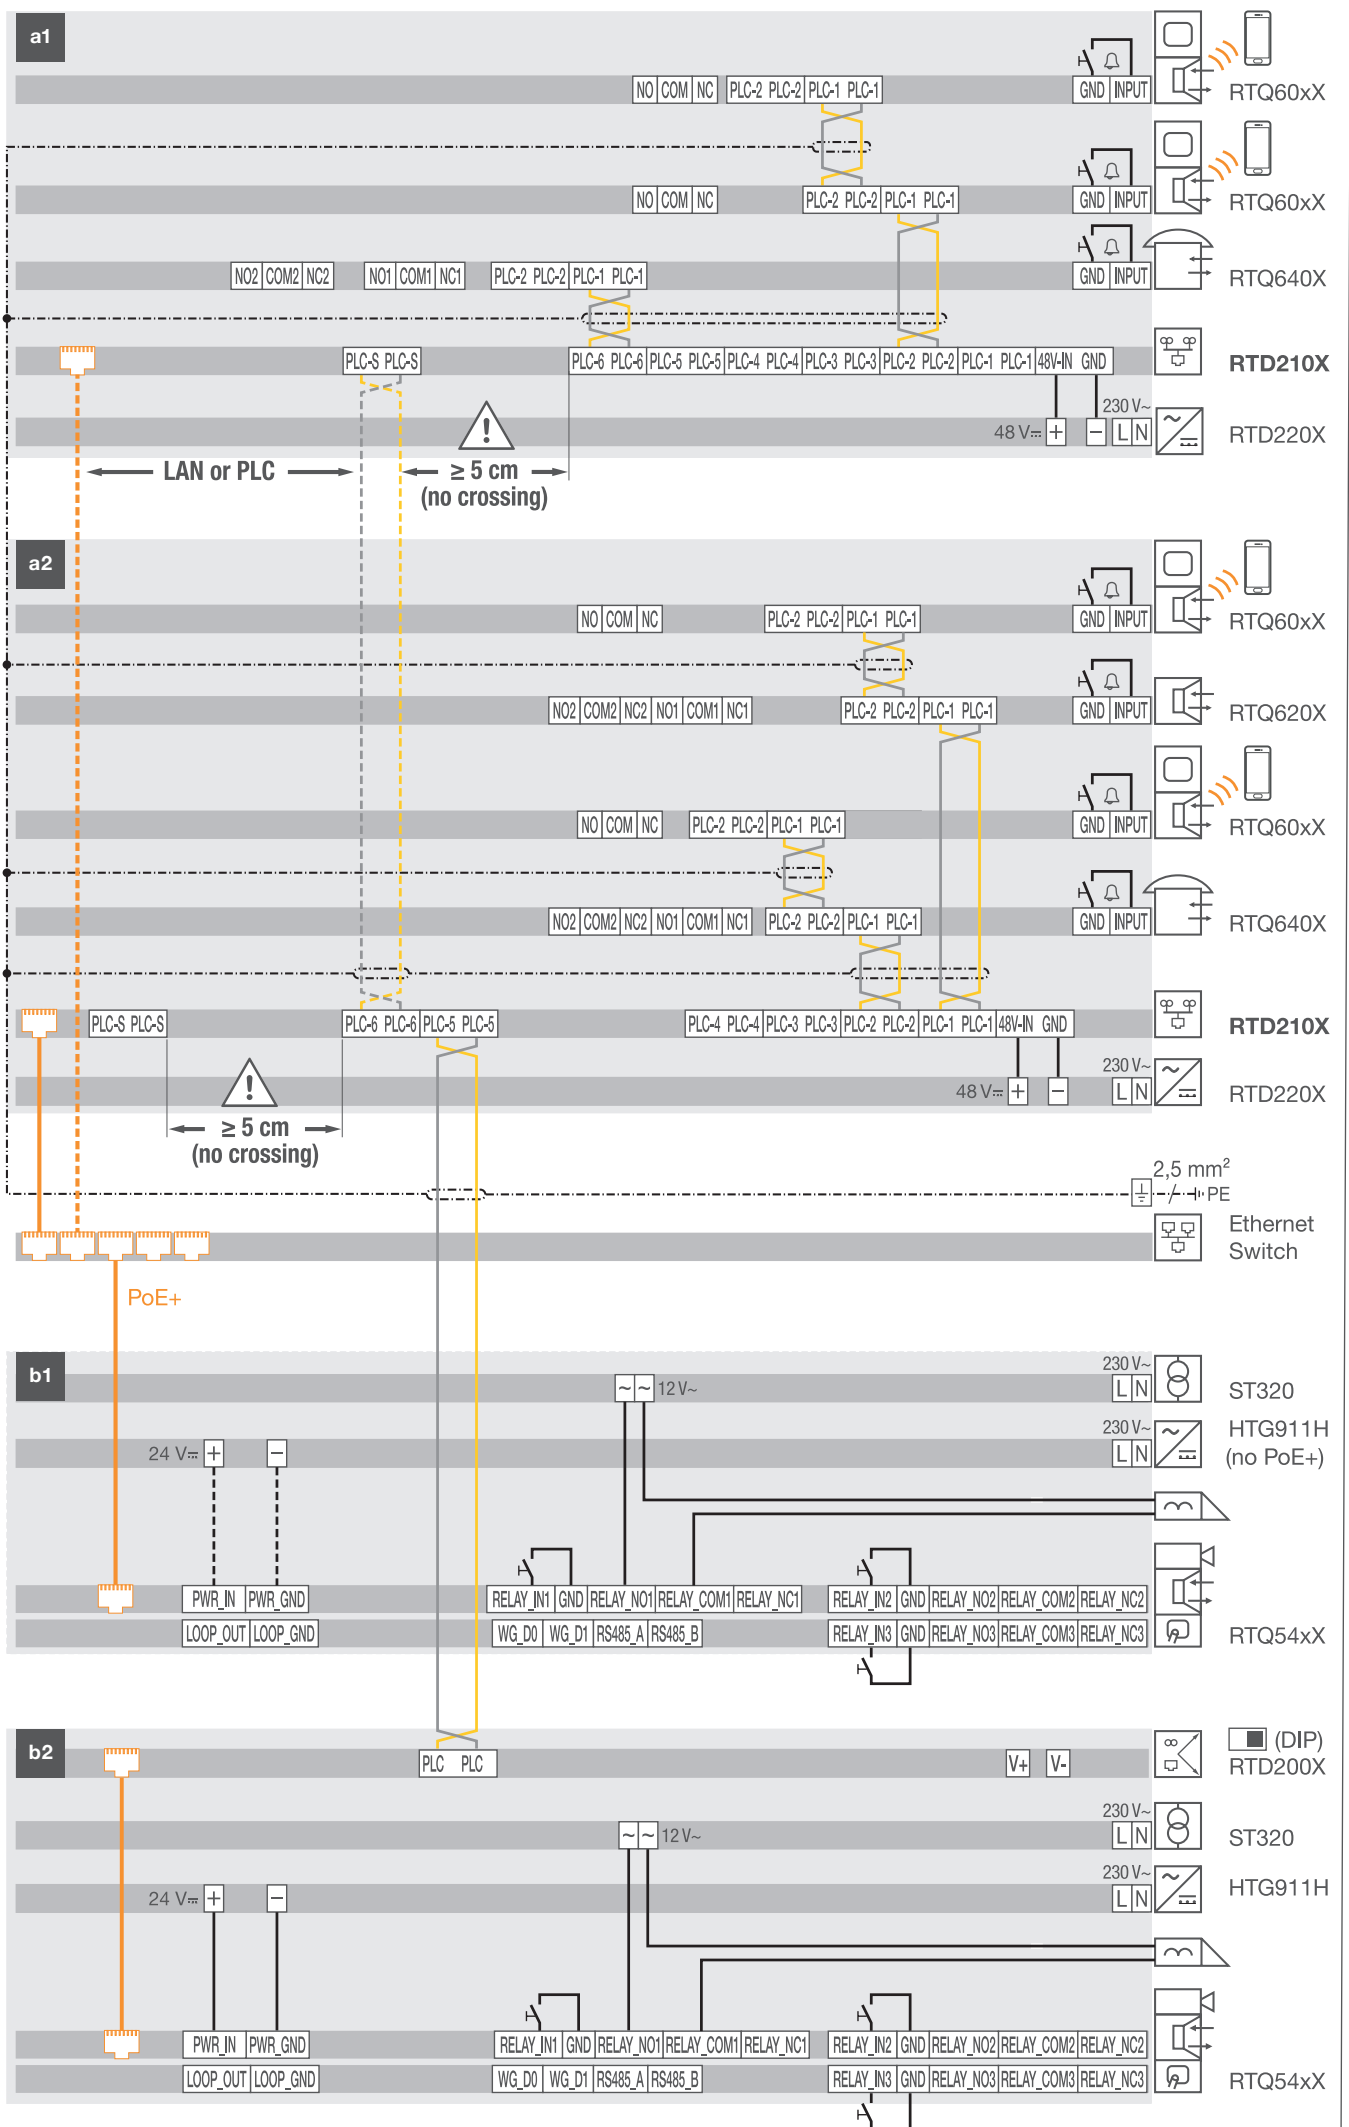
a1

NO COM NC PLC-2 PLC-2 PLC-1 PLC-1 GND INPUT RTQ60xX

NO COM NC PLC-2 PLC-2 PLC-1 PLC-1 GND INPUT RTQ60xX

NO2 COM2 NC2 NO1 COM1 NC1 PLC-2 PLC-2 PLC-1 PLC-1 GND INPUT RTQ640X

PLC-S PLC-S PLC-6 PLC-6 PLC-5 PLC-5 PLC-4 PLC-4 PLC-3 PLC-3 PLC-2 PLC-2 PLC-1 PLC-1 48V-IN GND RTD210X

230 V~
48 V⎓ + − L N RTD220X

LAN or PLC
≥ 5 cm
(no crossing)

a2

NO COM NC PLC-2 PLC-2 PLC-1 PLC-1 GND INPUT RTQ60xX

NO2 COM2 NC2 NO1 COM1 NC1 PLC-2 PLC-2 PLC-1 PLC-1 GND INPUT RTQ620X

NO COM NC PLC-2 PLC-2 PLC-1 PLC-1 GND INPUT RTQ60xX

NO2 COM2 NC2 NO1 COM1 NC1 PLC-2 PLC-2 PLC-1 PLC-1 GND INPUT RTQ640X

PLC-S PLC-S PLC-6 PLC-6 PLC-5 PLC-5 PLC-4 PLC-4 PLC-3 PLC-3 PLC-2 PLC-2 PLC-1 PLC-1 48V-IN GND RTD210X

230 V~
48 V⎓ + − L N RTD220X

≥ 5 cm
(no crossing)

2,5 mm$^2$
PE
Ethernet Switch

PoE+

b1

230 V~
~ ~ 12 V~ L N ST320

230 V~
24 V⎓ + − L N HTG911H (no PoE+)

PWR_IN PWR_GND RELAY_IN1 GND RELAY_NO1 RELAY_COM1 RELAY_NC1 RELAY_IN2 GND RELAY_NO2 RELAY_COM2 RELAY_NC2
LOOP_OUT LOOP_GND WG_D0 WG_D1 RS485_A RS485_B RELAY_IN3 GND RELAY_NO3 RELAY_COM3 RELAY_NC3 RTQ54xX

b2

PLC PLC V+ V- (DIP) RTD200X

230 V~
~ ~ 12 V~ L N ST320

230 V~
24 V⎓ + − L N HTG911H

PWR_IN PWR_GND RELAY_IN1 GND RELAY_NO1 RELAY_COM1 RELAY_NC1 RELAY_IN2 GND RELAY_NO2 RELAY_COM2 RELAY_NC2
LOOP_OUT LOOP_GND WG_D0 WG_D1 RS485_A RS485_B RELAY_IN3 GND RELAY_NO3 RELAY_COM3 RELAY_NC3 RTQ54xX